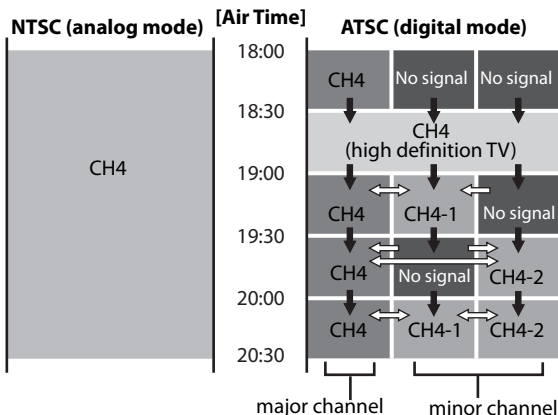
NTSC (analog mode)

CH4

[Air Time]

18:00

18:30

19:00

19:30

20:00

20:30

ATSC (digital mode)

CH4 No signal No signal

CH4 (high definition TV)

CH4 CH4-1 No signal

CH4 No signal CH4-2

CH4 CH4-1 CH4-2

major channel

minor channel